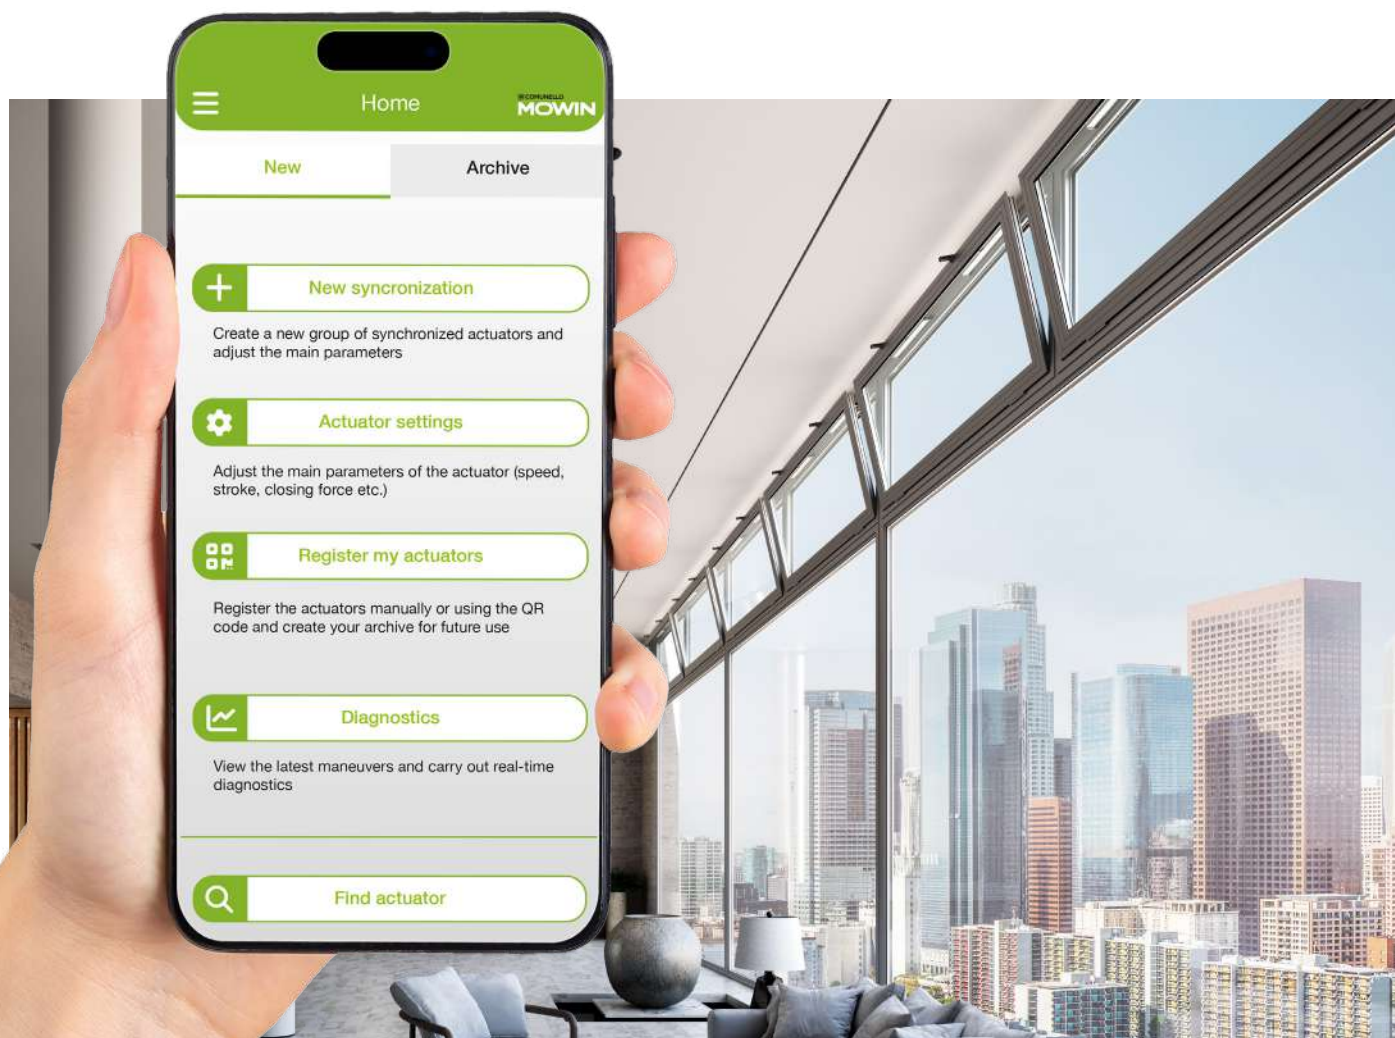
Home

COMUNELLO MOWIN

New

Archive

New syncronization

Create a new group of synchronized actuators and adjust the main parameters

Actuator settings

Adjust the main parameters of the actuator (speed, stroke, closing force etc.)

Register my actuators

Register the actuators manually or using the QR code and create your archive for future use

Diagnostics

View the latest maneuvers and carry out real-time diagnostics

Find actuator